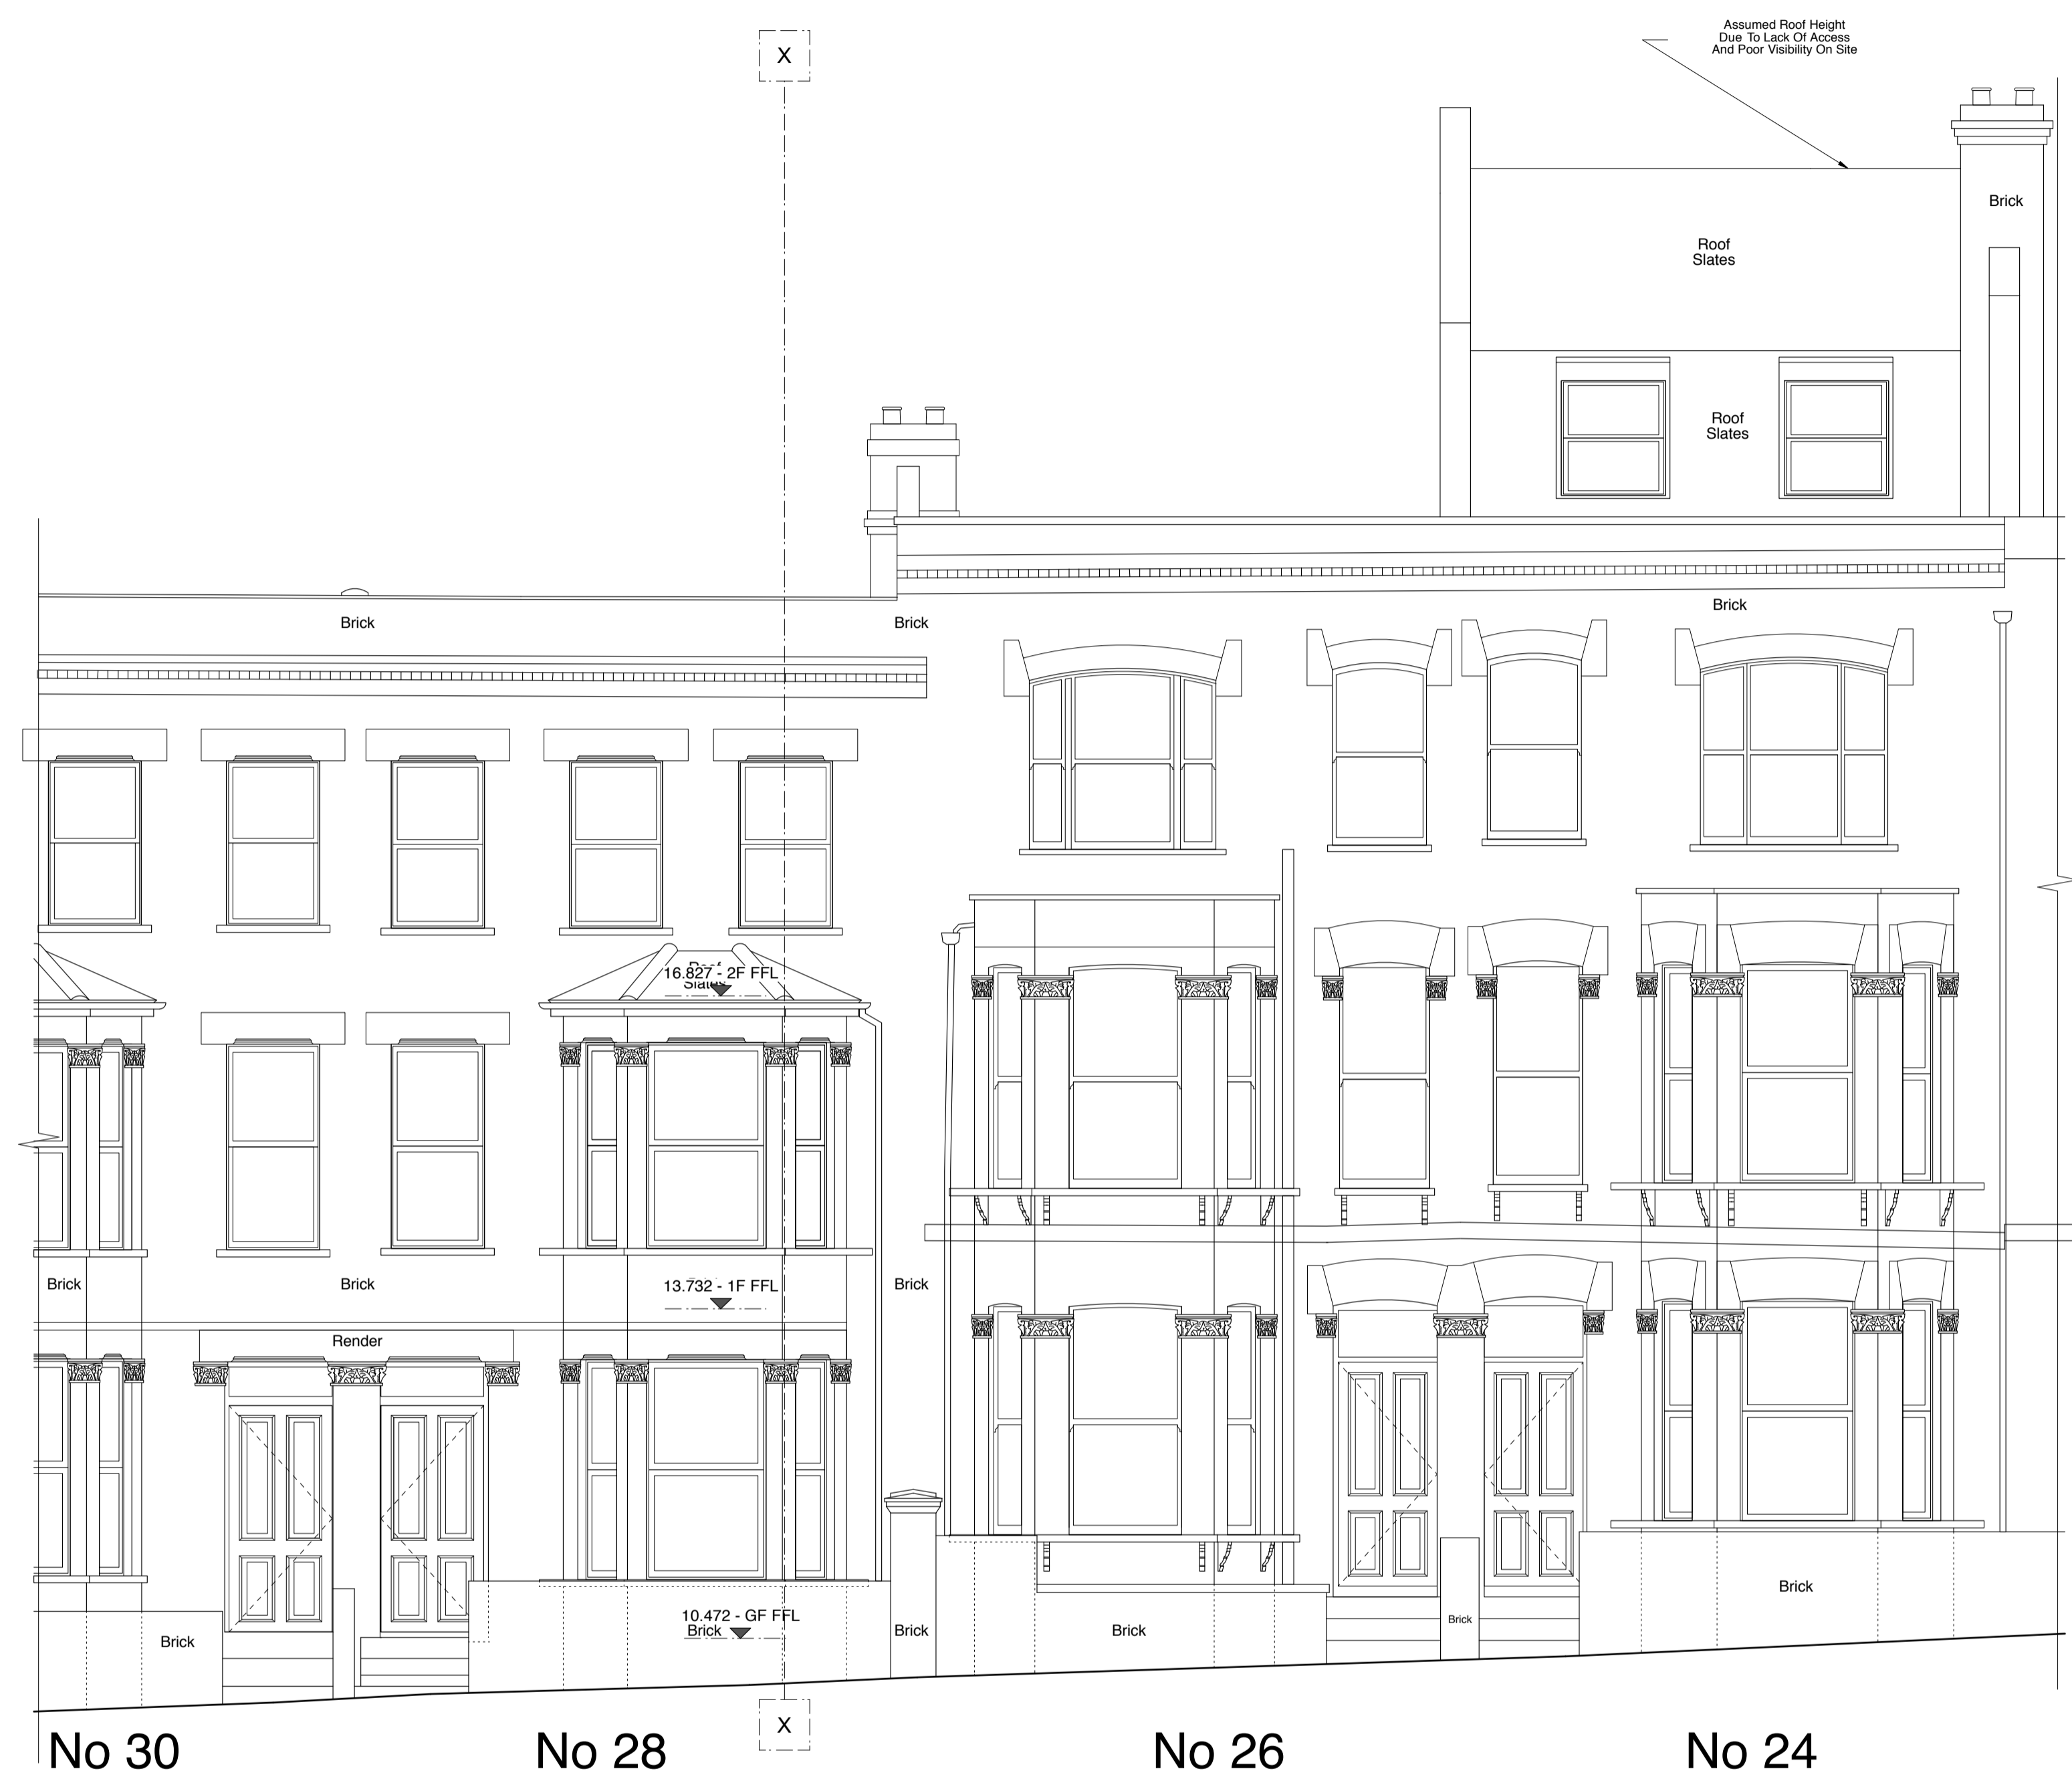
X

Assumed Roof Height Due To Lack Of Access And Poor Visibility On Site

Brick

Roof Slates

Roof Slates

Brick

Brick

Brick

Roof Slates

16.827 - 2F FFL

Brick

Brick

Brick

13.732 - 1F FFL

Render

10.472 - GF FFL

Brick

Brick

Brick

Brick

Brick

Brick

X

No 30

No 28

No 26

No 24